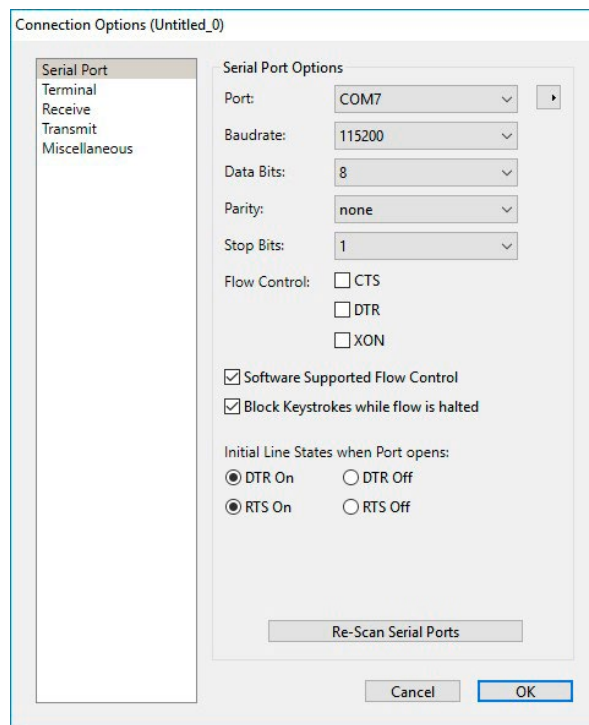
Connection Options (Untitled_0)

Serial Port
Terminal
Receive
Transmit
Miscellaneous

Serial Port Options

Port: COM7

Baudrate: 115200

Data Bits: 8

Parity: none

Stop Bits: 1

Flow Control: CTS

DTR

XON

Software Supported Flow Control

Block Keystrokes while flow is halted

Initial Line States when Port opens:

DTR On DTR Off

RTS On RTS Off

Re-Scan Serial Ports

Cancel OK